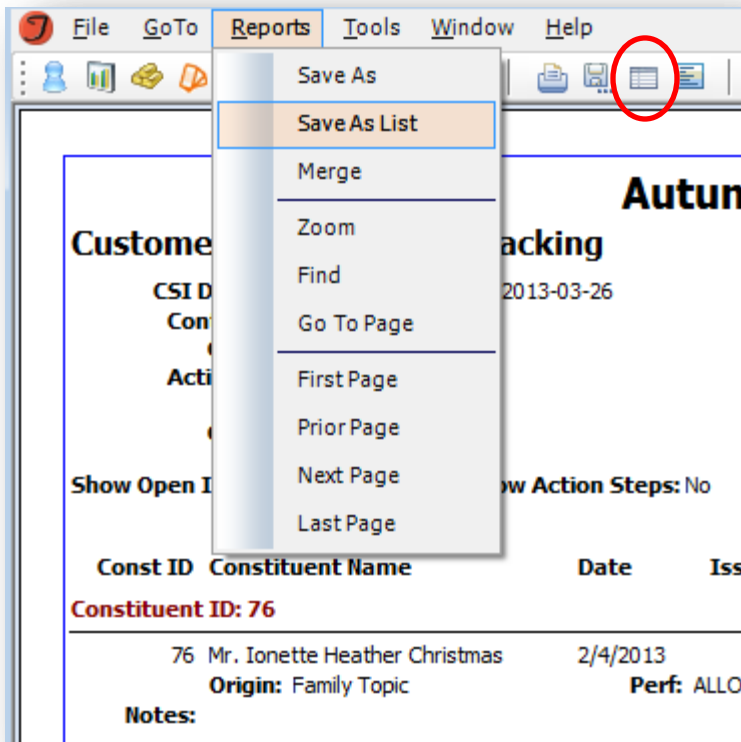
File GoTo Reports Tools Window Help

Save As
Save As List
Merge
Zoom
Find
Go To Page
First Page
Prior Page
Next Page
Last Page

Autun

Custome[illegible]acking

CSI D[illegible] 2013-03-26
Con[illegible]
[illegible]
Acti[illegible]
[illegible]

Show Open I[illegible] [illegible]ow Action Steps: No

Const ID Constituent Name Date Iss

Constituent ID: 76

76 Mr. Ionette Heather Christmas 2/4/2013
Origin: Family Topic Perf: ALLO
Notes: